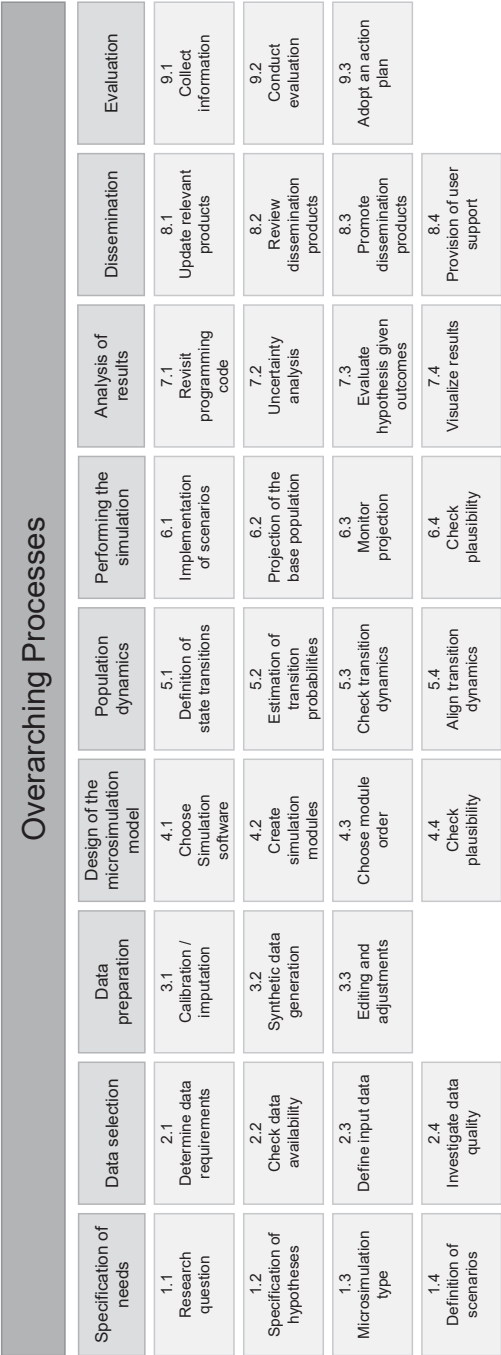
Overarching Processes

| Specification of needs | Data selection | Data preparation | Design of the microsimulation model | Population dynamics | Performing the simulation | Analysis of results | Dissemination | Evaluation |
|---|---|---|---|---|---|---|---|---|
| 1.1 Research question | 2.1 Determine data requirements | 3.1 Calibration / imputation | 4.1 Choose Simulation software | 5.1 Definition of state transitions | 6.1 Implementation of scenarios | 7.1 Revisit programming code | 8.1 Update relevant products | 9.1 Collect information |
| 1.2 Specification of hypotheses | 2.2 Check data availability | 3.2 Synthetic data generation | 4.2 Create simulation modules | 5.2 Estimation of transition probabilities | 6.2 Projection of the base population | 7.2 Uncertainty analysis | 8.2 Review dissemination products | 9.2 Conduct evaluation |
| 1.3 Microsimulation type | 2.3 Define input data | 3.3 Editing and adjustments | 4.3 Choose module order | 5.3 Check transition dynamics | 6.3 Monitor projection | 7.3 Evaluate hypothesis given outcomes | 8.3 Promote dissemination products | 9.3 Adopt an action plan |
| 1.4 Definition of scenarios | 2.4 Investigate data quality | | 4.4 Check plausibility | 5.4 Align transition dynamics | 6.4 Check plausibility | 7.4 Visualize results | 8.4 Provision of user support | |